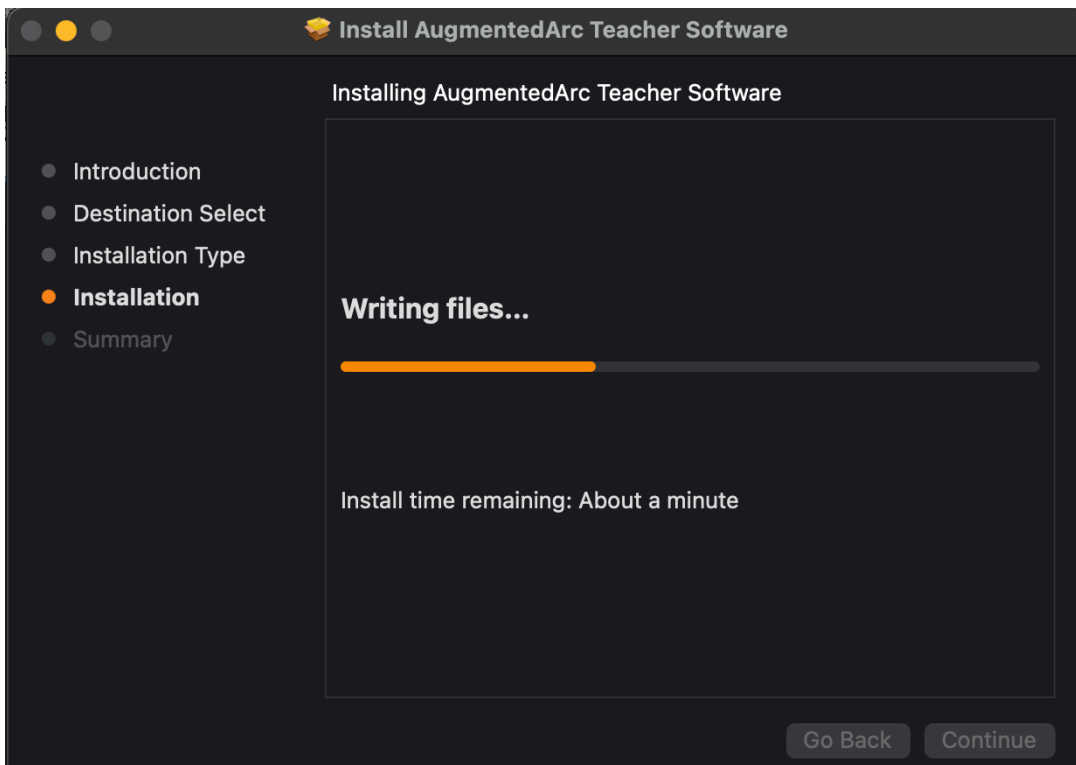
Install AugmentedArc Teacher Software

Installing AugmentedArc Teacher Software

Introduction
Destination Select
Installation Type
Installation
Summary

Writing files...

Install time remaining: About a minute

Go Back
Continue